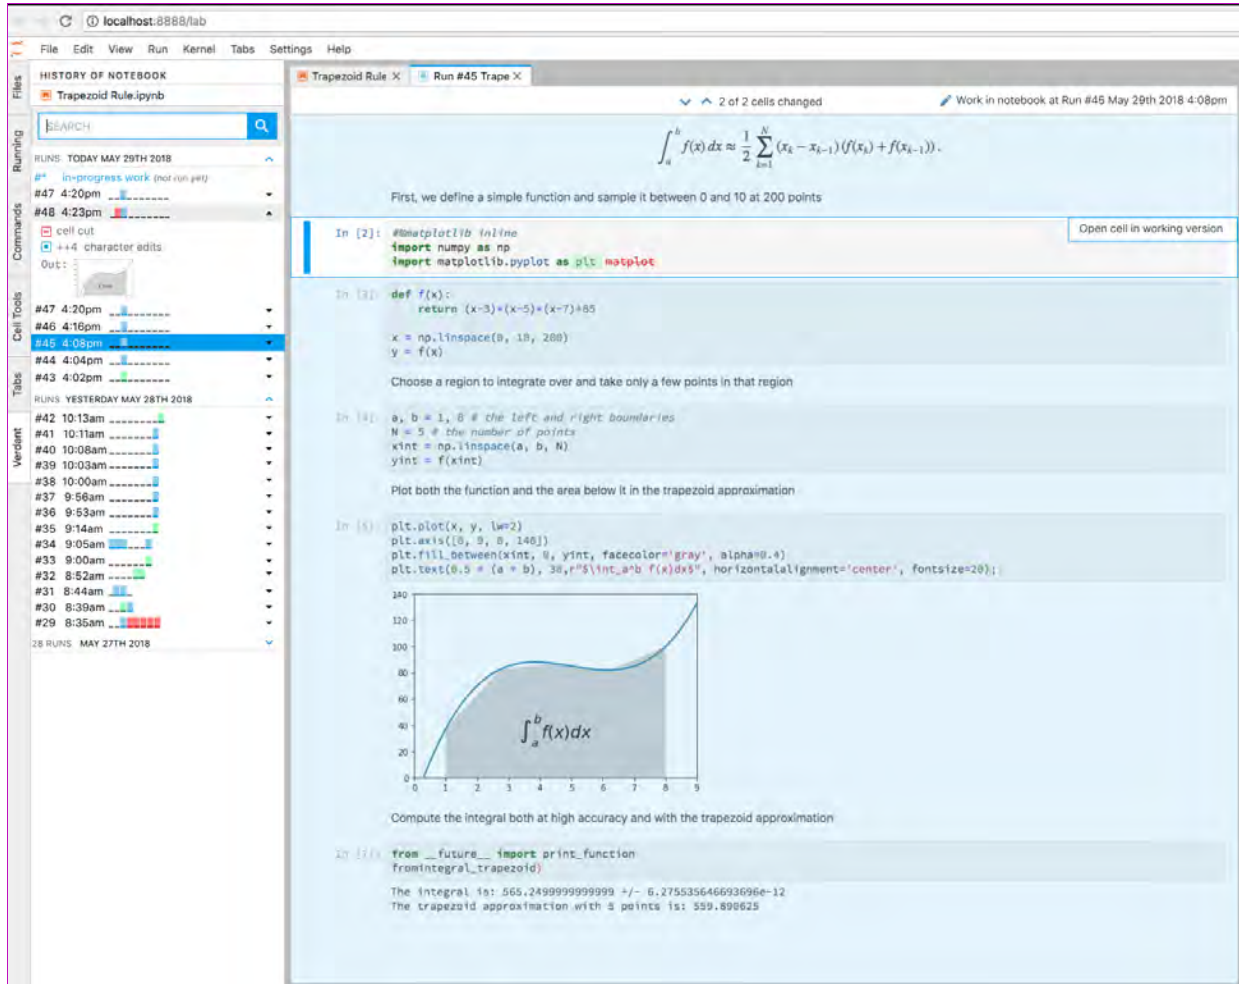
localhost:8888/lab

File Edit View Run Kernel Tabs Settings Help

Files
Running
Commands
Cell Tools
Tabs
Verdant

HISTORY OF NOTEBOOK
Trapezoid Rule.ipynb

SEARCH

RUNS TODAY MAY 29TH 2018
#* in-progress work (not run yet)
#47 4:20pm
#48 4:23pm
cell cut
++4 character edits
Out:
#47 4:20pm
#46 4:16pm
#45 4:08pm
#44 4:04pm
#43 4:02pm
RUNS YESTERDAY MAY 28TH 2018
#42 10:13am
#41 10:11am
#40 10:08am
#39 10:03am
#38 10:00am
#37 9:56am
#36 9:53am
#35 9:14am
#34 9:05am
#33 9:00am
#32 8:52am
#31 8:44am
#30 8:39am
#29 8:35am
28 RUNS MAY 27TH 2018

Trapezoid Rule × Run #45 Trape ×

2 of 2 cells changed

Work in notebook at Run #45 May 29th 2018 4:08pm

$\int_a^b f(x)\,dx \approx \frac{1}{2}\sum_{k=1}^{N}(x_k - x_{k-1})(f(x_k) + f(x_{k-1})).$

First, we define a simple function and sample it between 0 and 10 at 200 points

In [2]: #%matplotlib inline
import numpy as np
import matplotlib.pyplot as plt matplot

Open cell in working version

In [3]: def f(x):
    return (x-3)*(x-5)*(x-7)+85

x = np.linspace(0, 10, 200)
y = f(x)

Choose a region to integrate over and take only a few points in that region

In [4]: a, b = 1, 8 # the left and right boundaries
N = 5 # the number of points
xint = np.linspace(a, b, N)
yint = f(xint)

Plot both the function and the area below it in the trapezoid approximation

In [5]: plt.plot(x, y, lw=2)
plt.axis([0, 9, 0, 140])
plt.fill_between(xint, 0, yint, facecolor='gray', alpha=0.4)
plt.text(0.5 * (a + b), 30,r"$\int_a^b f(x)dx$", horizontalalignment='center', fontsize=20);

140
120
100
80
60
40
20
0
0 1 2 3 4 5 6 7 8 9

$\int_a^b f(x)dx$

Compute the integral both at high accuracy and with the trapezoid approximation

In [6]: from __future__ import print_function
fromintegral_trapezoid)

The integral is: 565.2499999999999 +/- 6.275535646693696e-12
The trapezoid approximation with 5 points is: 559.890625